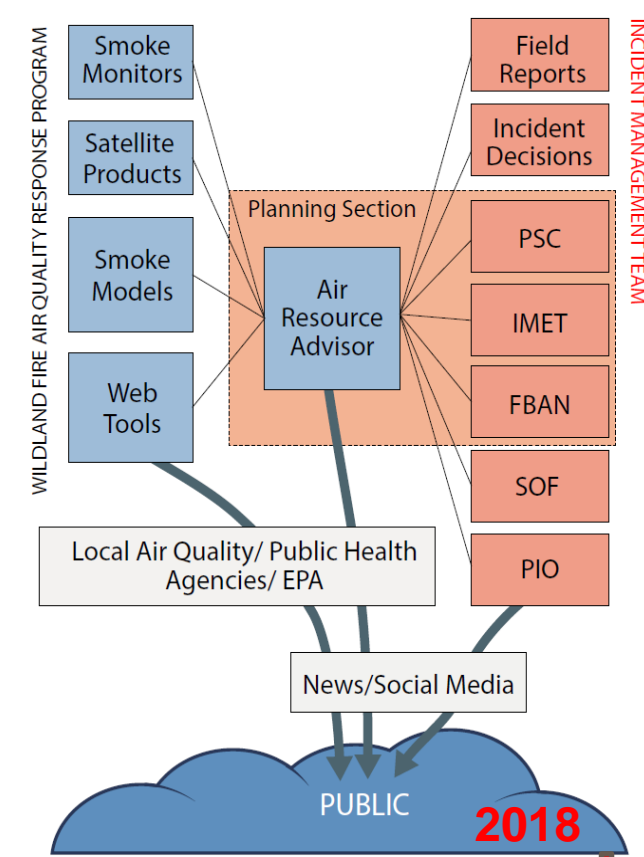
WILDLAND FIRE AIR QUALITY RESPONSE PROGRAM

Smoke Monitors

Satellite Products

Smoke Models

Web Tools

Planning Section

Air Resource Advisor

INCIDENT MANAGEMENT TEAM

Field Reports

Incident Decisions

PSC

IMET

FBAN

SOF

PIO

Local Air Quality/ Public Health Agencies/ EPA

News/Social Media

PUBLIC

2018